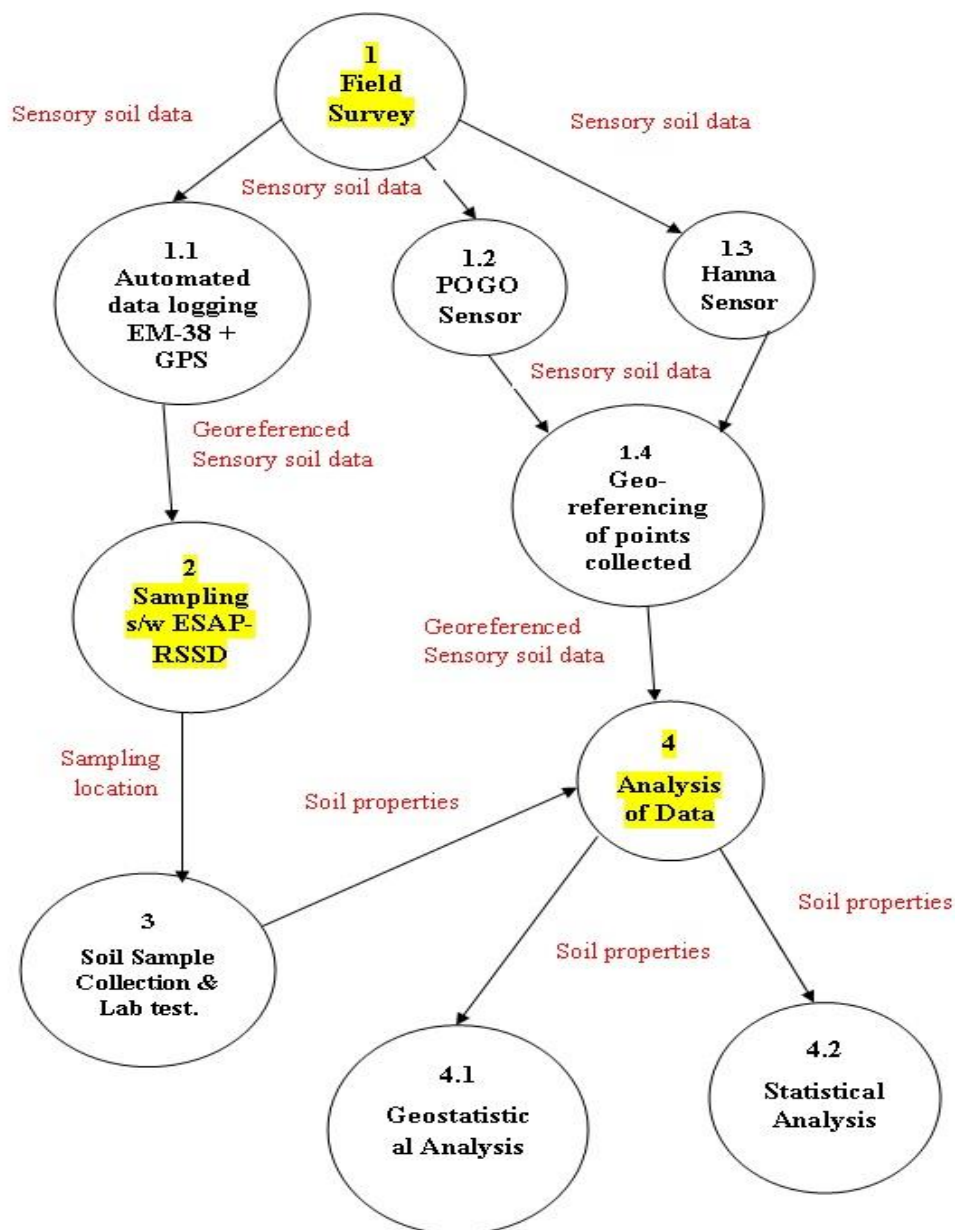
1
Field Survey

Sensory soil data

Sensory soil data

Sensory soil data

1.1
Automated data logging EM-38 + GPS

1.2
POGO Sensor

1.3
Hanna Sensor

Sensory soil data

Georeferenced Sensory soil data

1.4
Geo-referencing of points collected

2
Sampling s/w ESAP-RSSD

Georeferenced Sensory soil data

4
Analysis of Data

Sampling location

Soil properties

3
Soil Sample Collection & Lab test.

Soil properties

Soil properties

4.1
Geostatistic al Analysis

4.2
Statistical Analysis